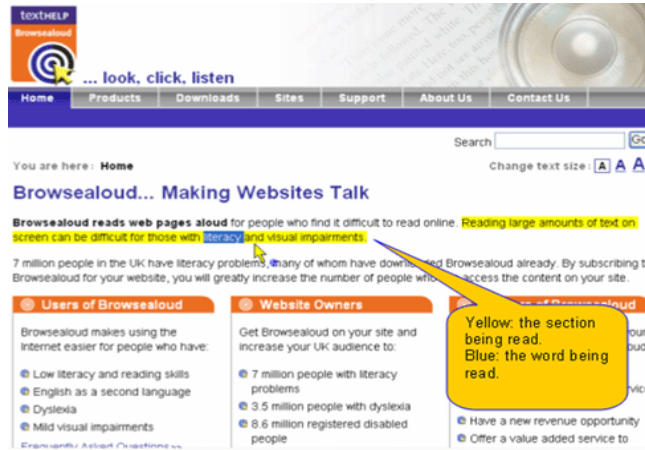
textHELP
Browsealoud

... look, click, listen

Home | Products | Downloads | Sites | Support | About Us | Contact Us

Search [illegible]

You are here : Home

Change text size : A A A

Browsealoud... Making Websites Talk

Browsealoud reads web pages aloud for people who find it difficult to read online. Reading large amounts of text on screen can be difficult for those with literacy and visual impairments.

7 million people in the UK have literacy problems, many of whom have downl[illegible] Browsealoud already. By subscribing t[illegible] Browsealoud for your website, you will greatly increase the number of people wh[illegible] access the content on your site.

Users of Browsealoud

Browsealoud makes using the Internet easier for people who have:

Low literacy and reading skills
English as a second language
Dyslexia
Mild visual impairments
Frequently Asked Questions >>

Website Owners

Get Browsealoud on your site and increase your UK audience to:

7 million people with literacy problems
3.5 million people with dyslexia
8.6 million registered disabled people

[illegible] of Browsealoud

Have a new revenue opportunity
Offer a value added service to

Yellow: the section being read.
Blue: the word being read.